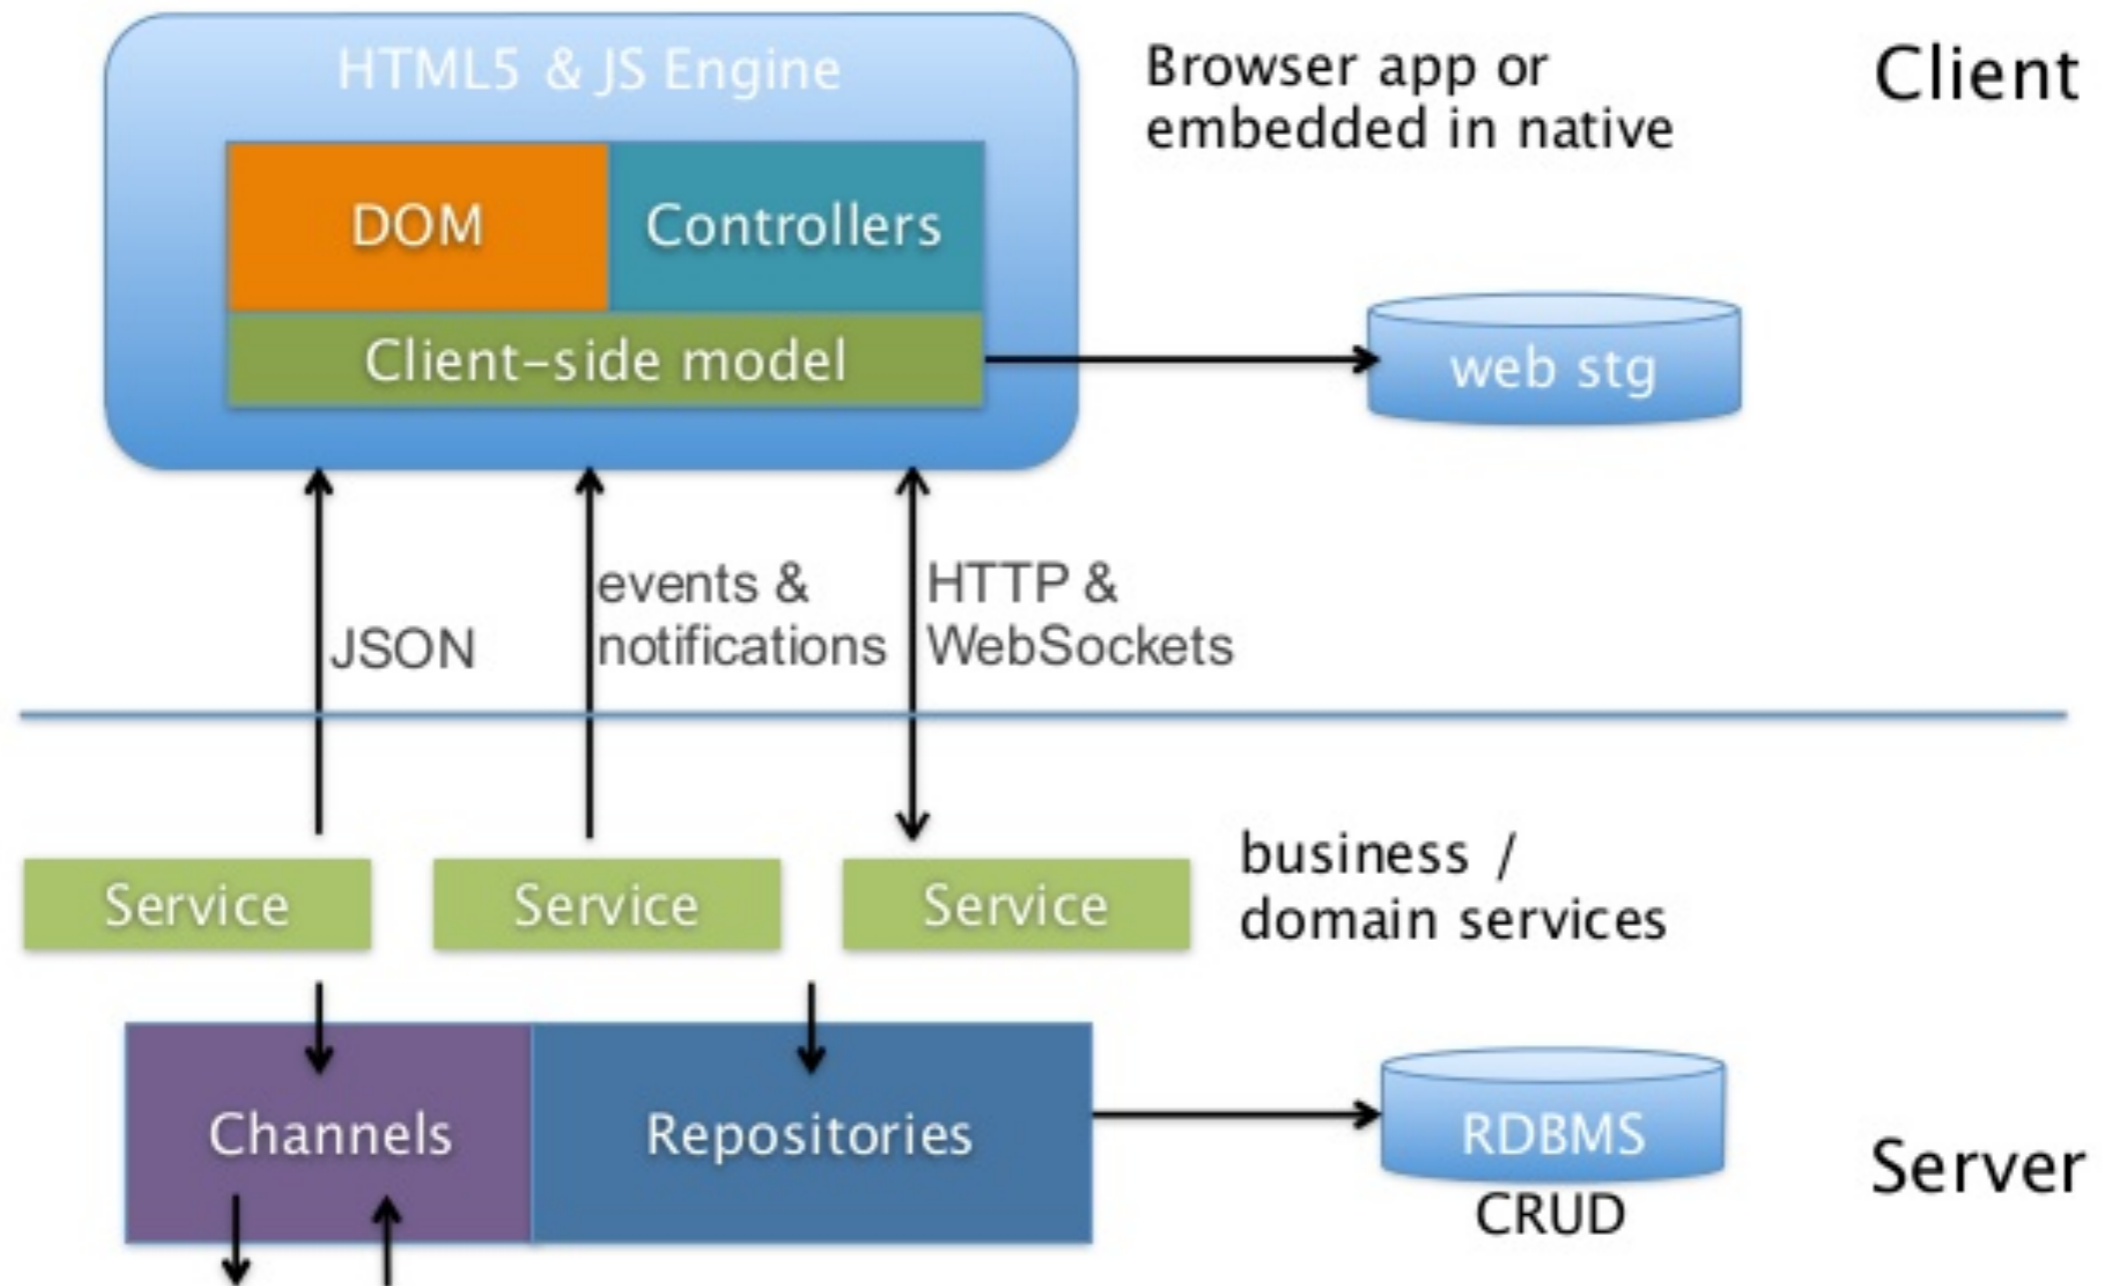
HTML5 & JS Engine

DOM

Controllers

Client-side model

Browser app or embedded in native

Client

web stg

JSON

events & notifications

HTTP & WebSockets

Service

Service

Service

business / domain services

Channels

Repositories

RDBMS

CRUD

Server